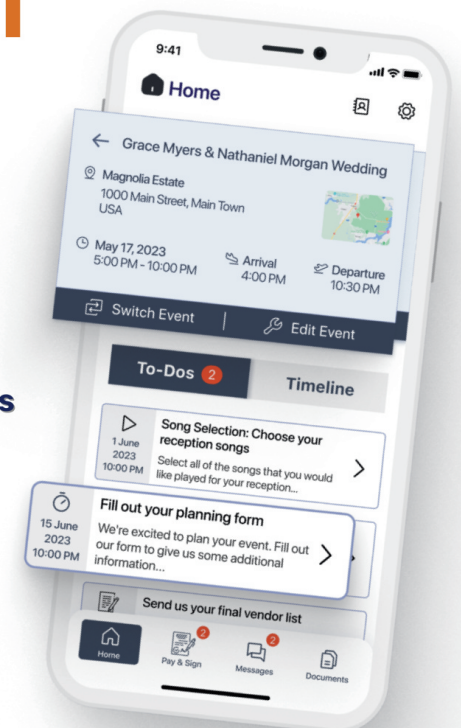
9:41

Home

Grace Myers & Nathaniel Morgan Wedding

Magnolia Estate
1000 Main Street, Main Town
USA

May 17, 2023
5:00 PM - 10:00 PM

Arrival
4:00 PM

Departure
10:30 PM

Switch Event

Edit Event

s

To-Dos 2

Timeline

1 June
2023
10:00 PM

Song Selection: Choose your reception songs

Select all of the songs that you would like played for your reception...

15 June
2023
10:00 PM

Fill out your planning form

We're excited to plan your event. Fill out our form to give us some additional information...

Send us your final vendor list

Home

2
Pay & Sign

2
Messages

Documents